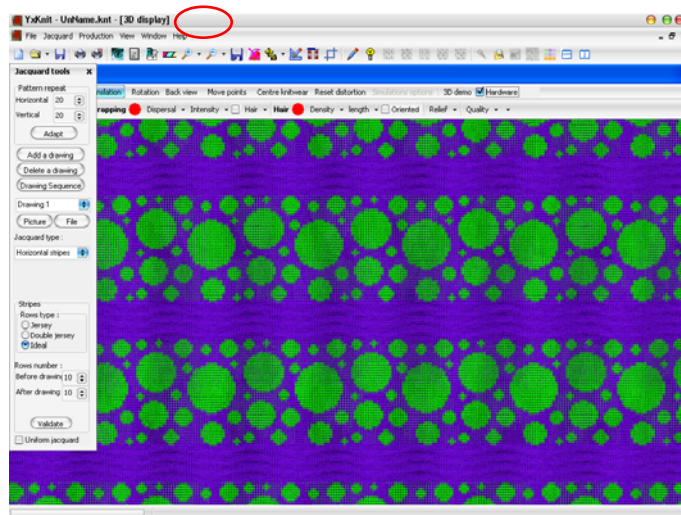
YxKnit - UnName.knt - [3D display]

File Jacquard Production View Window Help

Jacquard tools ×

Pattern repeat
Horizontal 20
Vertical 20
Adapt

Add a drawing
Delete a drawing
Drawing Sequence

Drawing 1
Picture File
Jacquard type :
Horizontal stipes

Stripes
Rows type :
Jersey
Double jersey
Ideal

Rows number :
Before drawing 10
After drawing 10

Validate
Uniform jacquard

imulation Rotation Back view Move points Centre knitwear Reset distortion Simulation options 3D demo Hardware

rapping Dispersal Intensity Hair Hair Density length Oriented Relief Quality